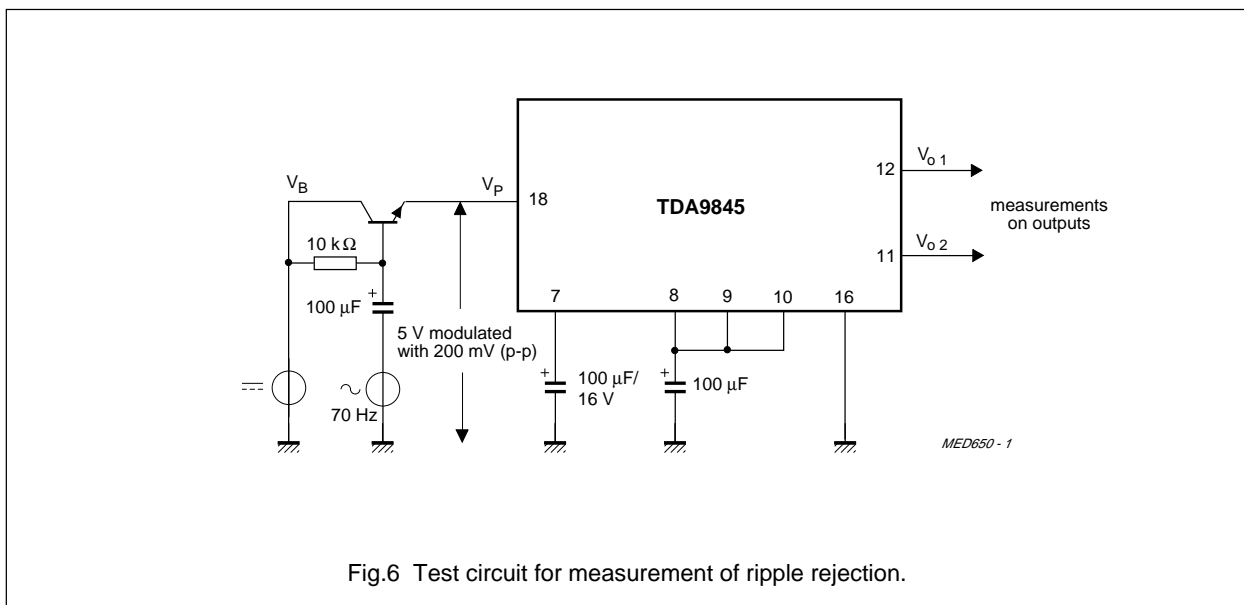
$V_B$

$V_P$

18

TDA9845

12

$V_{o\,1}$

measurements on outputs

11

$V_{o\,2}$

10 kΩ

+

100 μF

5 V modulated with 200 mV (p-p)

7

8

9

10

16

+

100 μF/ 16 V

+

100 μF

70 Hz

MED650 - 1

Fig.6 Test circuit for measurement of ripple rejection.